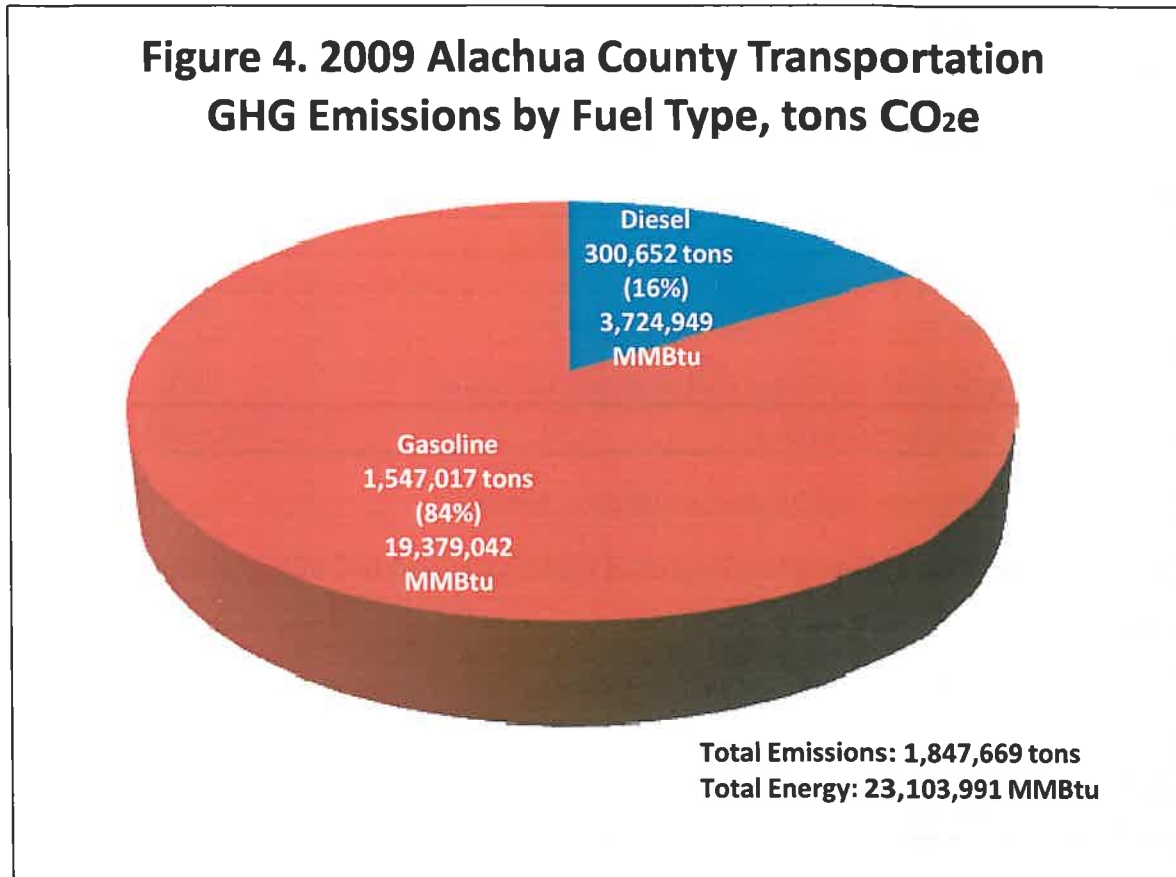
Figure 4. 2009 Alachua County Transportation GHG Emissions by Fuel Type, tons $CO_2e$

Diesel
300,652 tons
(16%)
3,724,949
MMBtu

Gasoline
1,547,017 tons
(84%)
19,379,042
MMBtu

Total Emissions: 1,847,669 tons
Total Energy: 23,103,991 MMBtu